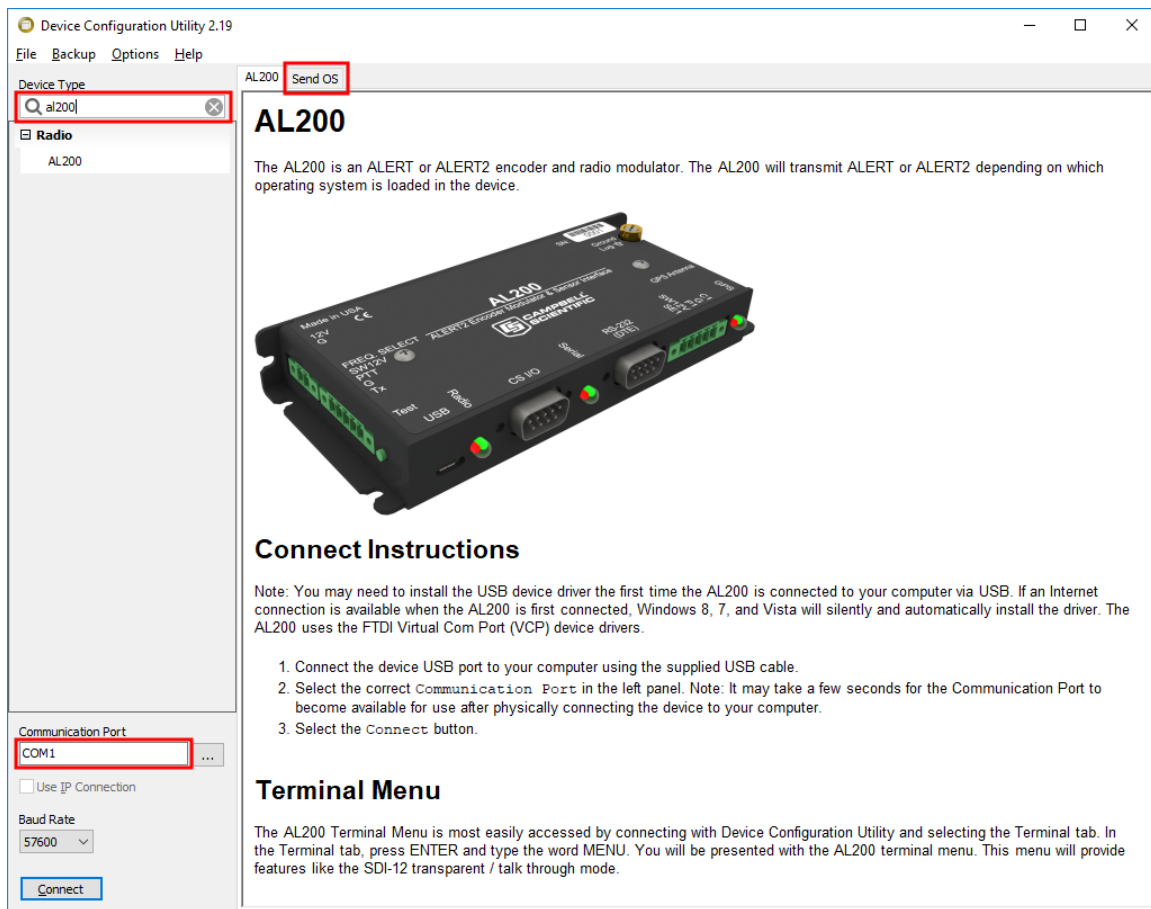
Device Configuration Utility 2.19

File Backup Options Help

Device Type

al200

⊟ Radio

AL200

AL200 Send OS

AL200

The AL200 is an ALERT or ALERT2 encoder and radio modulator. The AL200 will transmit ALERT or ALERT2 depending on which operating system is loaded in the device.

Made in USA CE 12V G FREQ. SELECT SW12V PTT G Tx Test USB Radio CS I/O Serial RS-232 (DTE) AL200 ALERT2 Encoder Modulator & Sensor Interface CAMPBELL SCIENTIFIC SN Ground Lug GPS Antenna GPS

Connect Instructions

Note: You may need to install the USB device driver the first time the AL200 is connected to your computer via USB. If an Internet connection is available when the AL200 is first connected, Windows 8, 7, and Vista will silently and automatically install the driver. The AL200 uses the FTDI Virtual Com Port (VCP) device drivers.

1. Connect the device USB port to your computer using the supplied USB cable.
2. Select the correct Communication Port in the left panel. Note: It may take a few seconds for the Communication Port to become available for use after physically connecting the device to your computer.
3. Select the Connect button.

Terminal Menu

The AL200 Terminal Menu is most easily accessed by connecting with Device Configuration Utility and selecting the Terminal tab. In the Terminal tab, press ENTER and type the word MENU. You will be presented with the AL200 terminal menu. This menu will provide features like the SDI-12 transparent / talk through mode.

Communication Port

COM1 ...

Use IP Connection

Baud Rate

57600

Connect